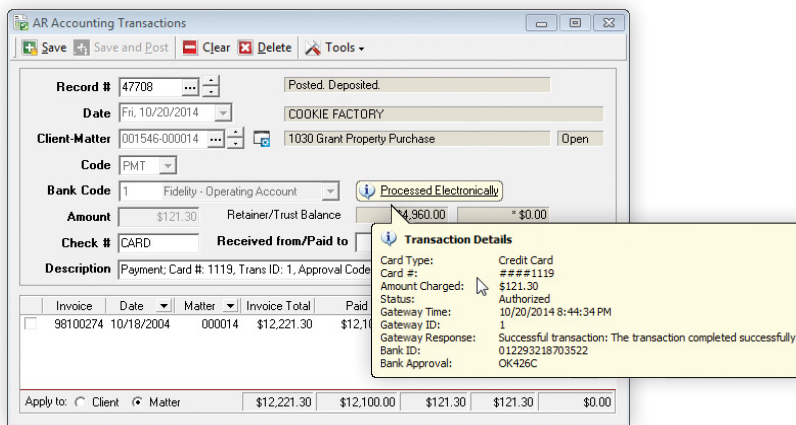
AR Accounting Transactions

Save   Save and Post   Clear   Delete   Tools

Record # 47708   Posted. Deposited.

Date Fri, 10/20/2014   COOKIE FACTORY

Client-Matter 001546-000014   1030 Grant Property Purchase   Open

Code PMT

Bank Code 1 Fidelity - Operating Account   Processed Electronically

Amount $121.30   Retainer/Trust Balance   $4,960.00   * $0.00

Check # CARD   Received from/Paid to

Description Payment; Card #: 1119, Trans ID: 1, Approval Code

Transaction Details

| | |
|---|---|
| Card Type: | Credit Card |
| Card #: | ####1119 |
| Amount Charged: | $121.30 |
| Status: | Authorized |
| Gateway Time: | 10/20/2014 8:44:34 PM |
| Gateway ID: | 1 |
| Gateway Response: | Successful transaction: The transaction completed successfully |
| Bank ID: | 012293218703522 |
| Bank Approval: | OK426C |

| | Invoice | Date | Matter | Invoice Total | Paid |
|---|---|---|---|---|---|
| | 98100274 | 10/18/2004 | 000014 | $12,221.30 | $12,10 |

Apply to: Client   Matter   $12,221.30   $12,100.00   $121.30   $121.30   $0.00